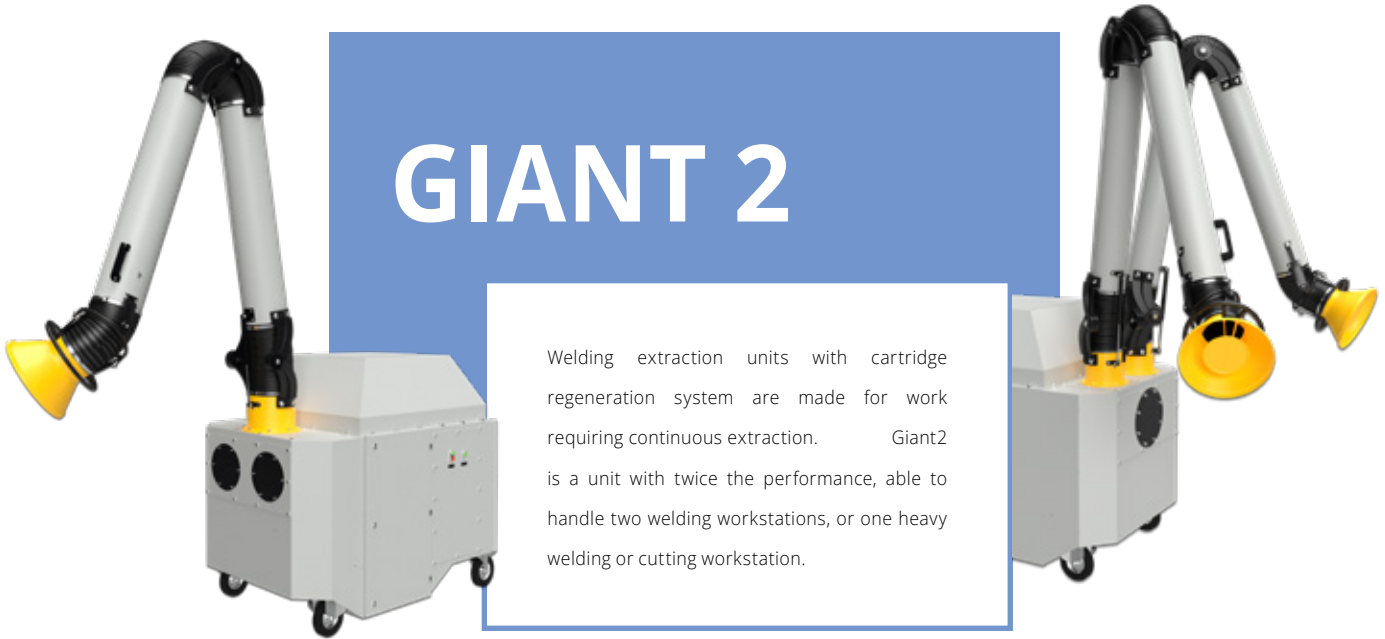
GIANT 2

Welding extraction units with cartridge regeneration system are made for work requiring continuous extraction. Giant2 is a unit with twice the performance, able to handle two welding workstations, or one heavy welding or cutting workstation.